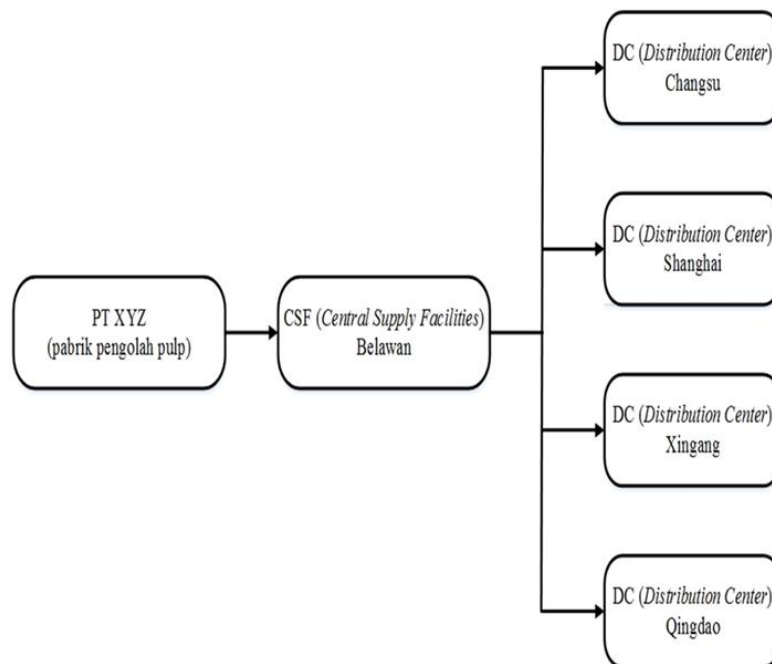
PT XYZ
(pabrik pengolah pulp)

CSF (Central Supply Facilities)
Belawan

DC (Distribution Center)
Changsu

DC (Distribution Center)
Shanghai

DC (Distribution Center)
Xingang

DC (Distribution Center)
Qingdao